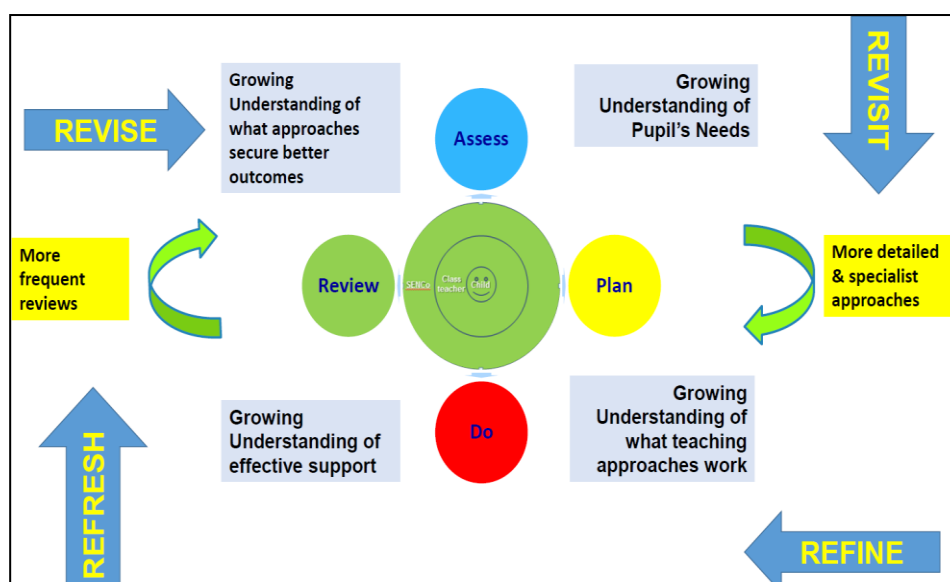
REVISE

Growing Understanding of what approaches secure better outcomes

Assess

Growing Understanding of Pupil's Needs

REVISIT

More frequent reviews

Review

SENCo

Class teacher

Child

Plan

More detailed & specialist approaches

Growing Understanding of effective support

Do

Growing Understanding of what teaching approaches work

REFRESH

REFINE